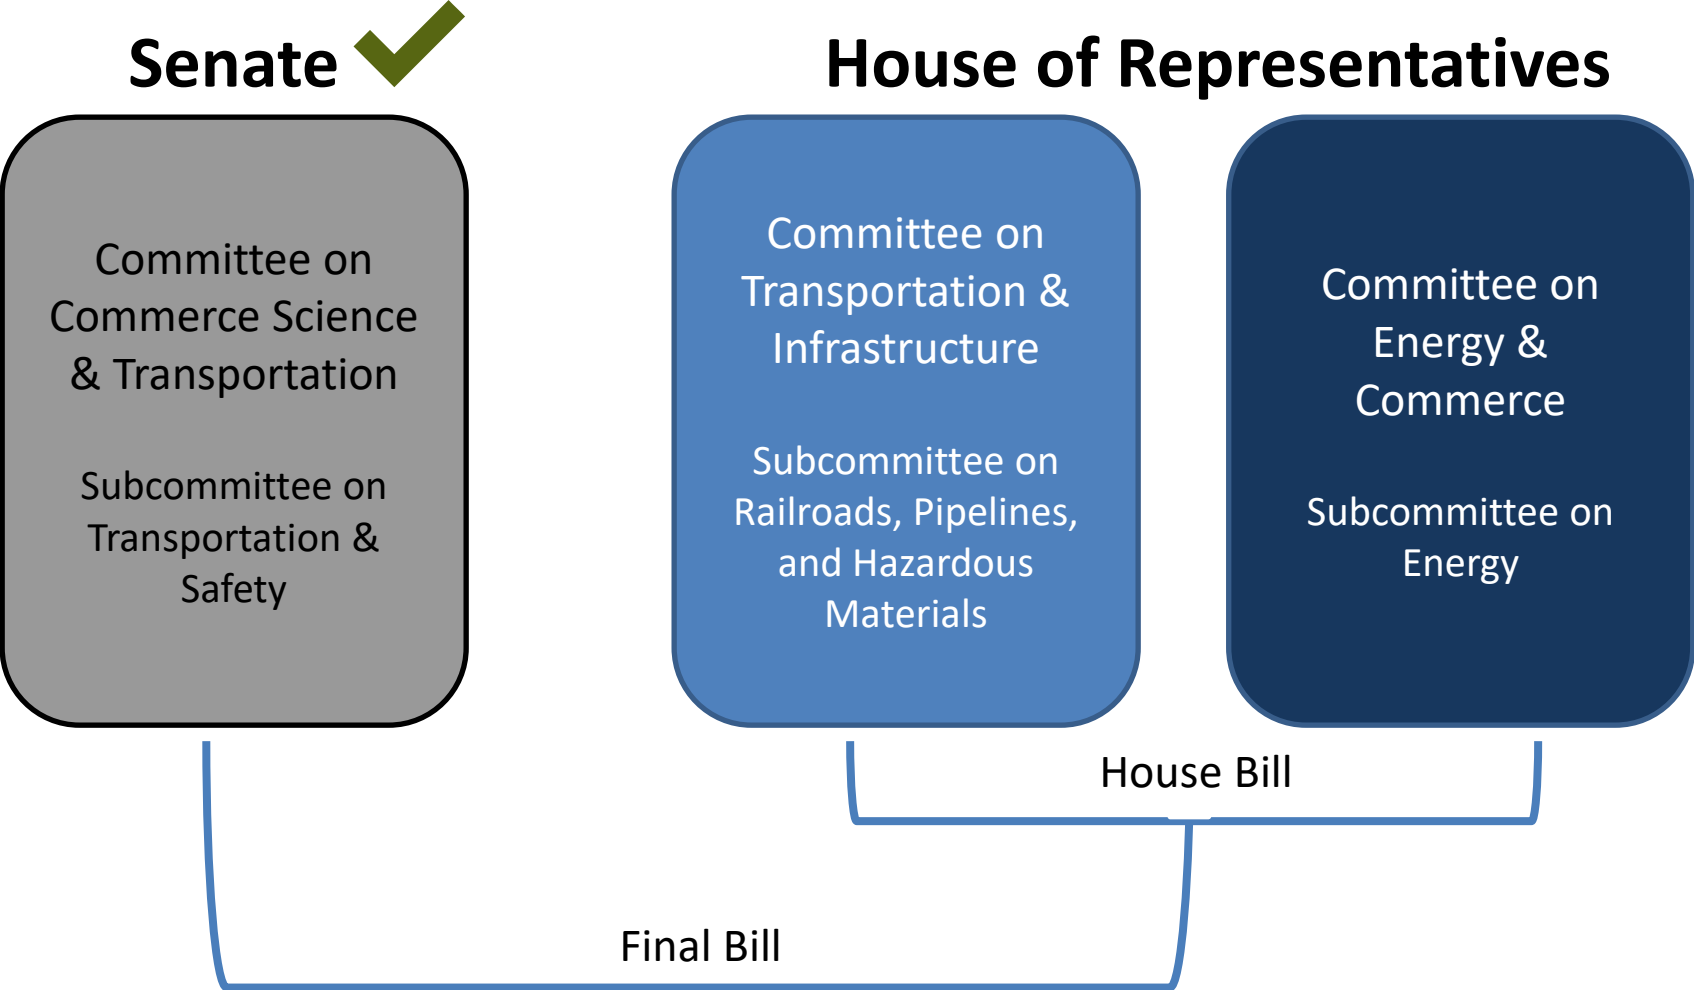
Senate

House of Representatives

Committee on Commerce Science & Transportation

Subcommittee on Transportation & Safety

Committee on Transportation & Infrastructure

Subcommittee on Railroads, Pipelines, and Hazardous Materials

Committee on Energy & Commerce

Subcommittee on Energy

House Bill

Final Bill